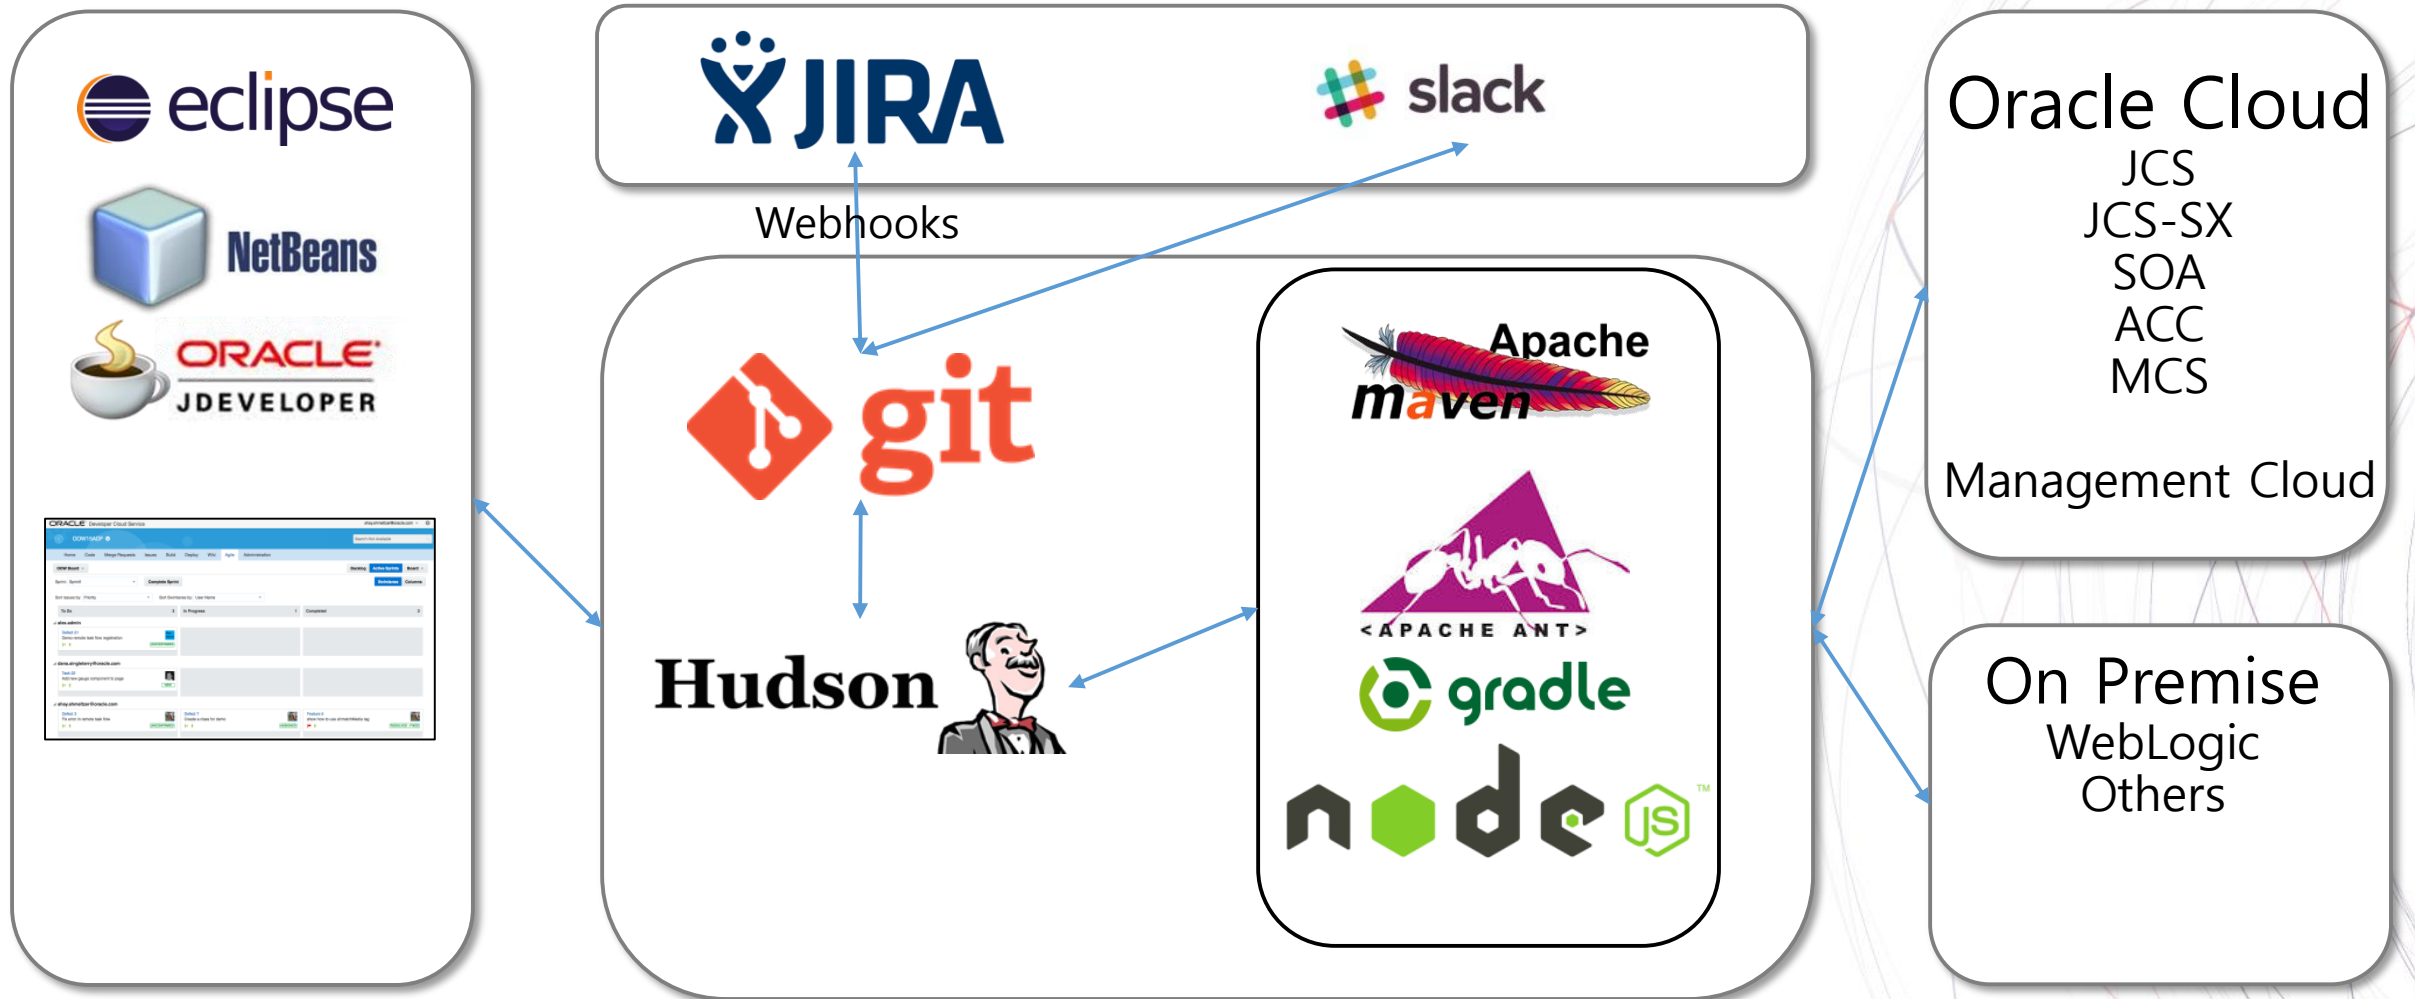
eclipse

NetBeans

ORACLE
JDEVELOPER

JIRA

slack

Webhooks

git

Hudson

Apache
maven

<APACHE ANT>

gradle

node JS

Oracle Cloud
JCS
JCS-SX
SOA
ACC
MCS

Management Cloud

On Premise
WebLogic
Others